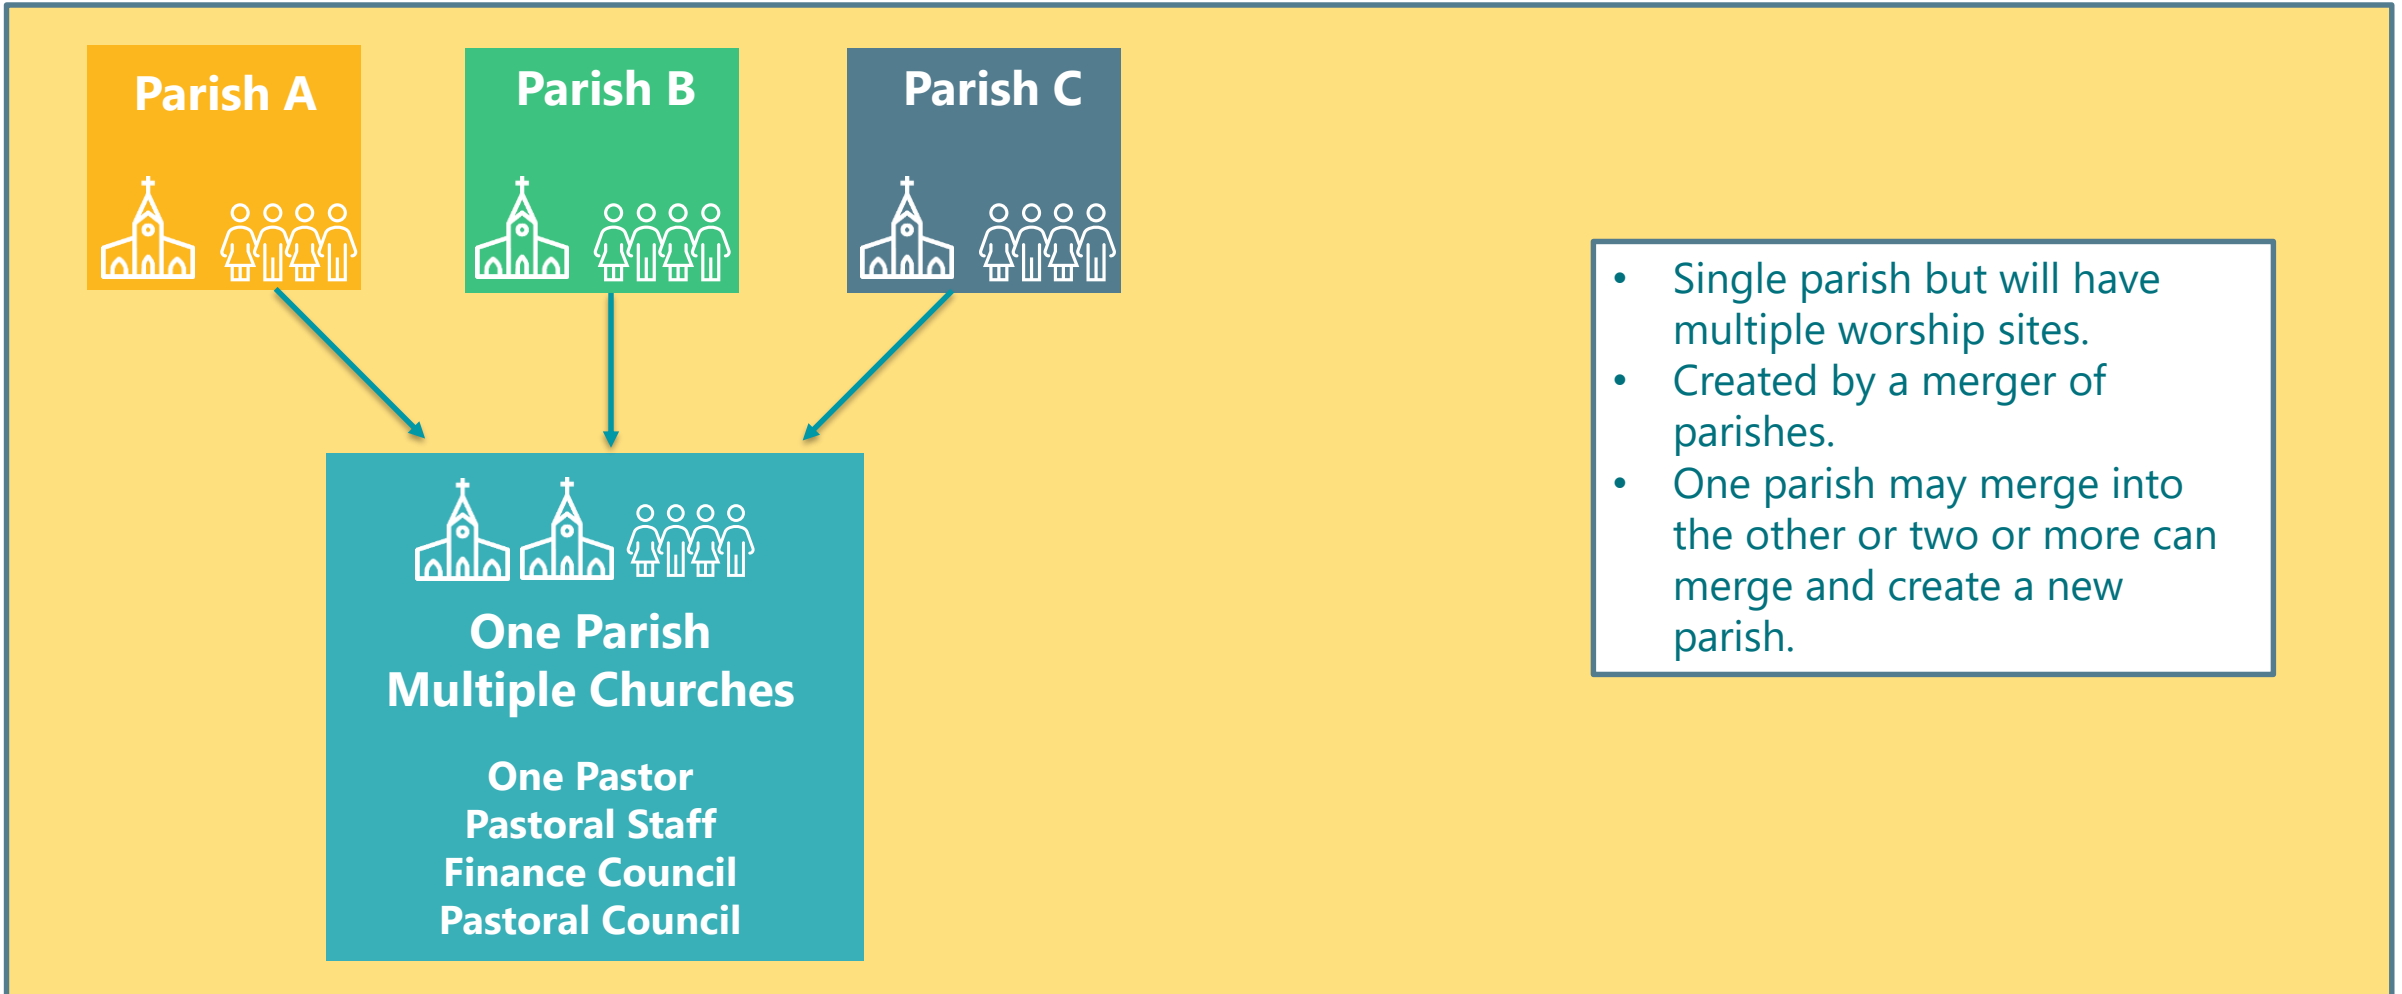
Parish A

Parish B

Parish C

One Parish
Multiple Churches

One Pastor
Pastoral Staff
Finance Council
Pastoral Council

- Single parish but will have multiple worship sites.
- Created by a merger of parishes.
- One parish may merge into the other or two or more can merge and create a new parish.